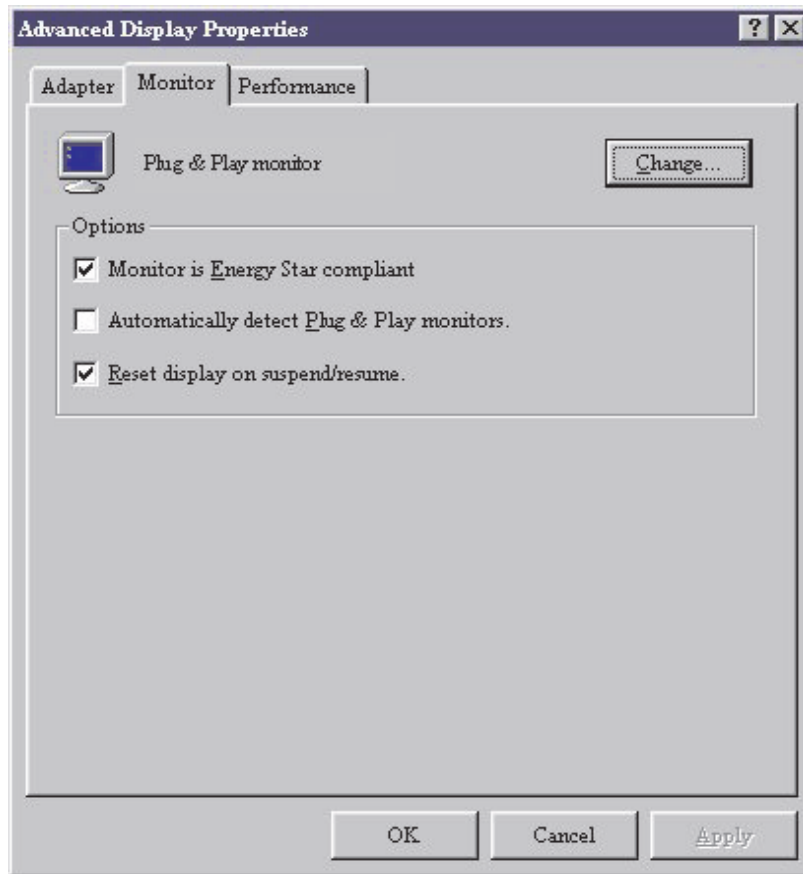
Advanced Display Properties

? X

Adapter Monitor Performance

Plug & Play monitor

Change...

Options

Monitor is Energy Star compliant

Automatically detect Plug & Play monitors.

Reset display on suspend/resume.

OK Cancel Apply